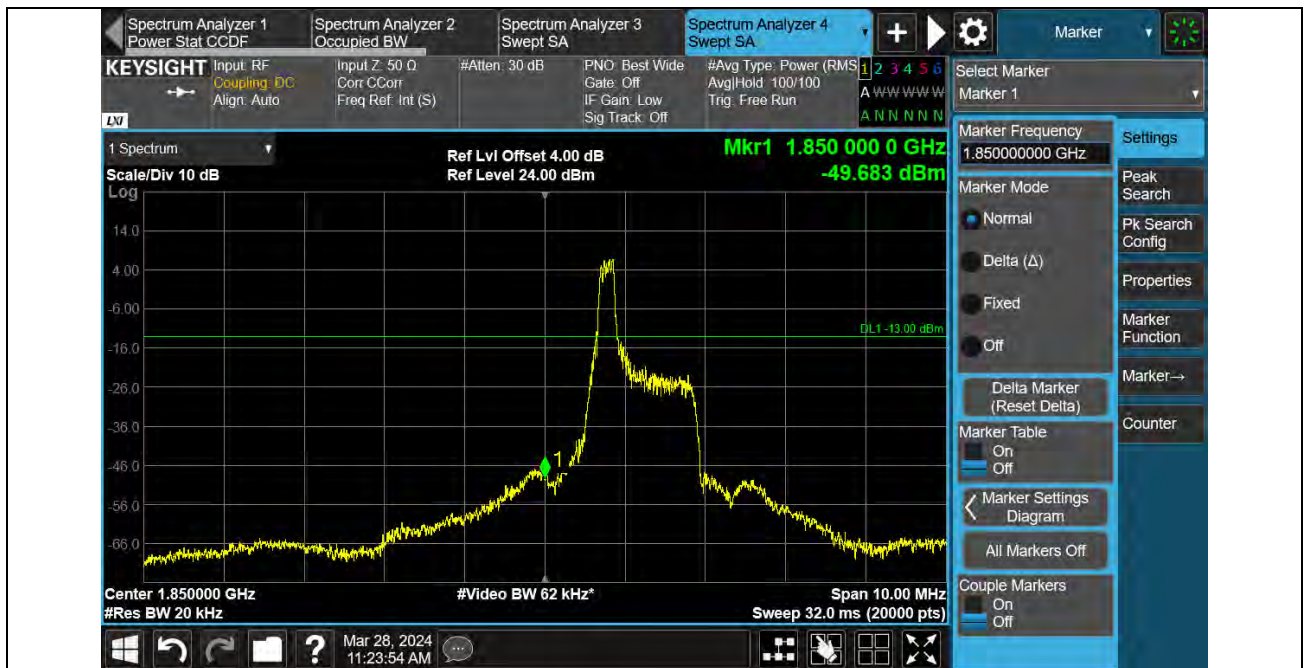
Spectrum Analyzer 1
Power Stat CCDF

Spectrum Analyzer 2
Occupied BW

Spectrum Analyzer 3
Swept SA

Spectrum Analyzer 4
Swept SA

Marker

KEYSIGHT
LXI

Input: RF
Coupling: DC
Align: Auto

Input Z: 50 Ω
Corr CCorr
Freq Ref: Int (S)

#Atten: 30 dB

PNO: Best Wide
Gate: Off
IF Gain: Low
Sig Track: Off

#Avg Type: Power (RMS)
Avg|Hold: 100/100
Trig: Free Run

1 2 3 4 5 6
A WWWWWW
A N N N N N

Select Marker
Marker 1

1 Spectrum
Scale/Div 10 dB
Log

Ref Lvl Offset 4.00 dB
Ref Level 24.00 dBm

Mkr1 1.850 000 0 GHz
-49.683 dBm

14.0
4.00
-6.00
-16.0
-26.0
-36.0
-46.0
-56.0
-66.0

DL1 -13.00 dBm

1

Center 1.850000 GHz
#Res BW 20 kHz

#Video BW 62 kHz*

Span 10.00 MHz
Sweep 32.0 ms (20000 pts)

Marker Frequency
1.850000000 GHz

Marker Mode
Normal
Delta (Δ)
Fixed
Off

Delta Marker
(Reset Delta)

Marker Table
On
Off

Marker Settings
Diagram

All Markers Off

Couple Markers
On
Off

Settings
Peak Search
Pk Search Config
Properties
Marker Function
Marker→
Counter

Mar 28, 2024
11:23:54 AM